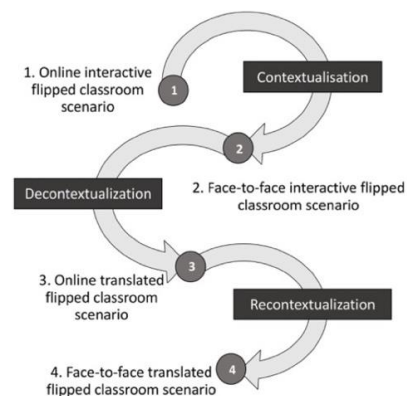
1. Online interactive flipped classroom scenario

1

Contextualisation

2

Decontextualization

2. Face-to-face interactive flipped classroom scenario

3

3. Online translated flipped classroom scenario

Recontextualization

4

4. Face-to-face translated flipped classroom scenario